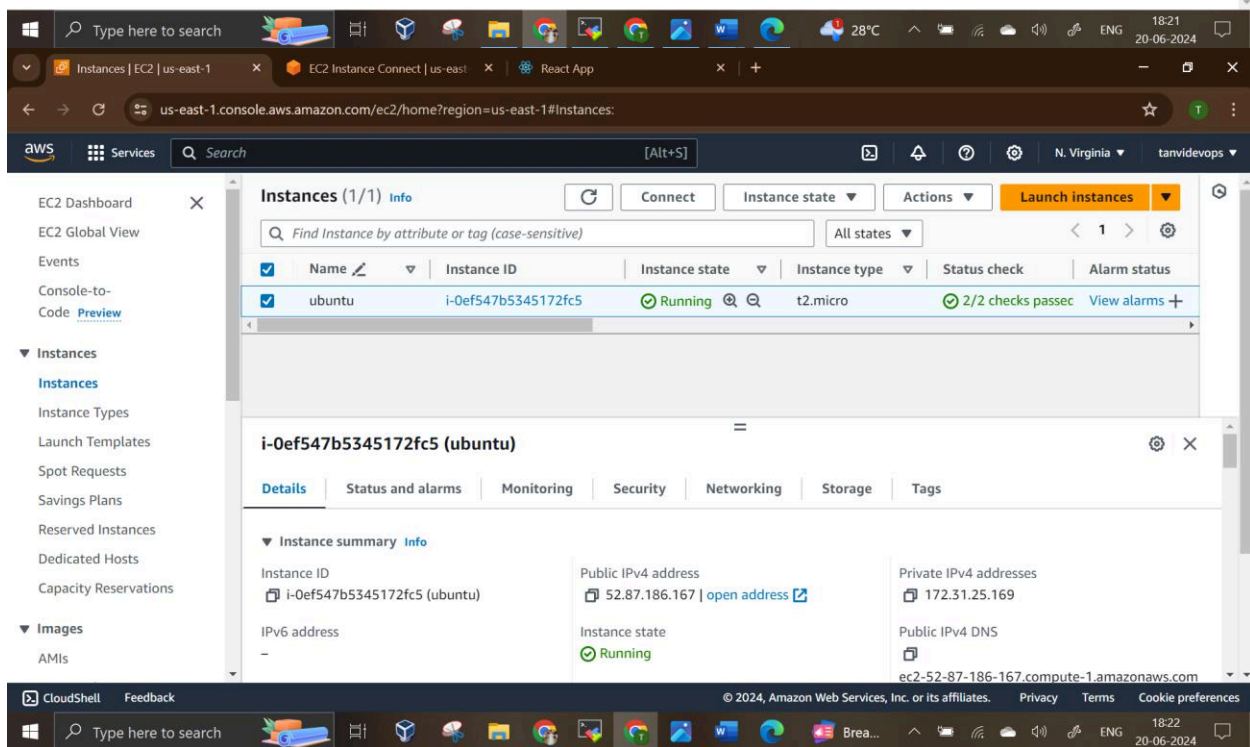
Type here to search

28°C ENG 18:21 20-06-2024

Instances | EC2 | us-east-1 × EC2 Instance Connect | us-east × React App ×

us-east-1.console.aws.amazon.com/ec2/home?region=us-east-1#Instances:

aws Services Search [Alt+S] N. Virginia ▼ tanvidevops ▼

EC2 Dashboard
EC2 Global View
Events
Console-to-Code Preview
▼ Instances
Instances
Instance Types
Launch Templates
Spot Requests
Savings Plans
Reserved Instances
Dedicated Hosts
Capacity Reservations
▼ Images
AMIs

Instances (1/1) Info

Connect Instance state ▼ Actions ▼ Launch instances ▼

Find Instance by attribute or tag (case-sensitive) All states ▼ 1

| Name | Instance ID | Instance state | Instance type | Status check | Alarm status |
|---|---|---|---|---|---|
| ubuntu | i-0ef547b5345172fc5 | Running | t2.micro | 2/2 checks passec | View alarms + |

i-0ef547b5345172fc5 (ubuntu)

Details Status and alarms Monitoring Security Networking Storage Tags

▼ Instance summary Info

Instance ID
i-0ef547b5345172fc5 (ubuntu)

Public IPv4 address
52.87.186.167 | open address

Private IPv4 addresses
172.31.25.169

IPv6 address
–

Instance state
Running

Public IPv4 DNS
ec2-52-87-186-167.compute-1.amazonaws.com

CloudShell Feedback © 2024, Amazon Web Services, Inc. or its affiliates. Privacy Terms Cookie preferences

Type here to search Brea... ENG 18:22 20-06-2024